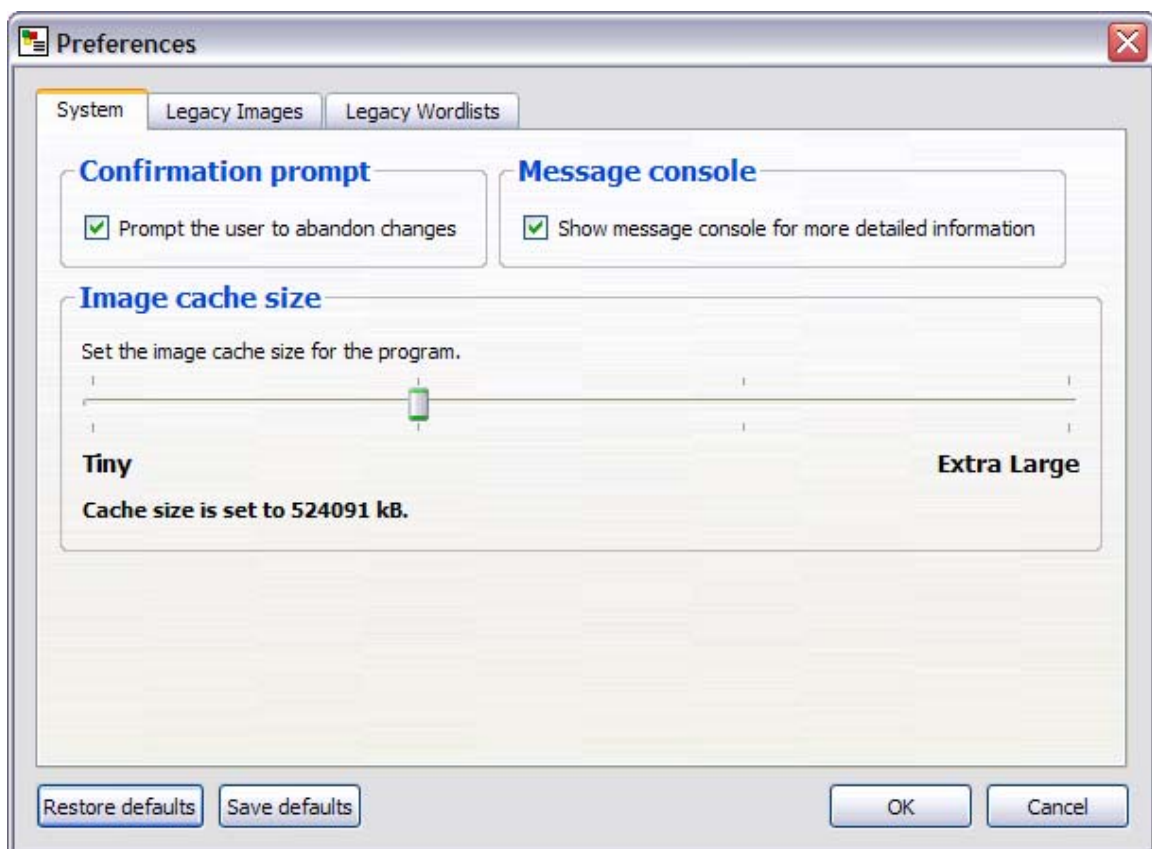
Preferences

System | Legacy Images | Legacy Wordlists

Confirmation prompt

Prompt the user to abandon changes

Message console

Show message console for more detailed information

Image cache size

Set the image cache size for the program.

Tiny

Extra Large

Cache size is set to 524091 kB.

Restore defaults

Save defaults

OK

Cancel